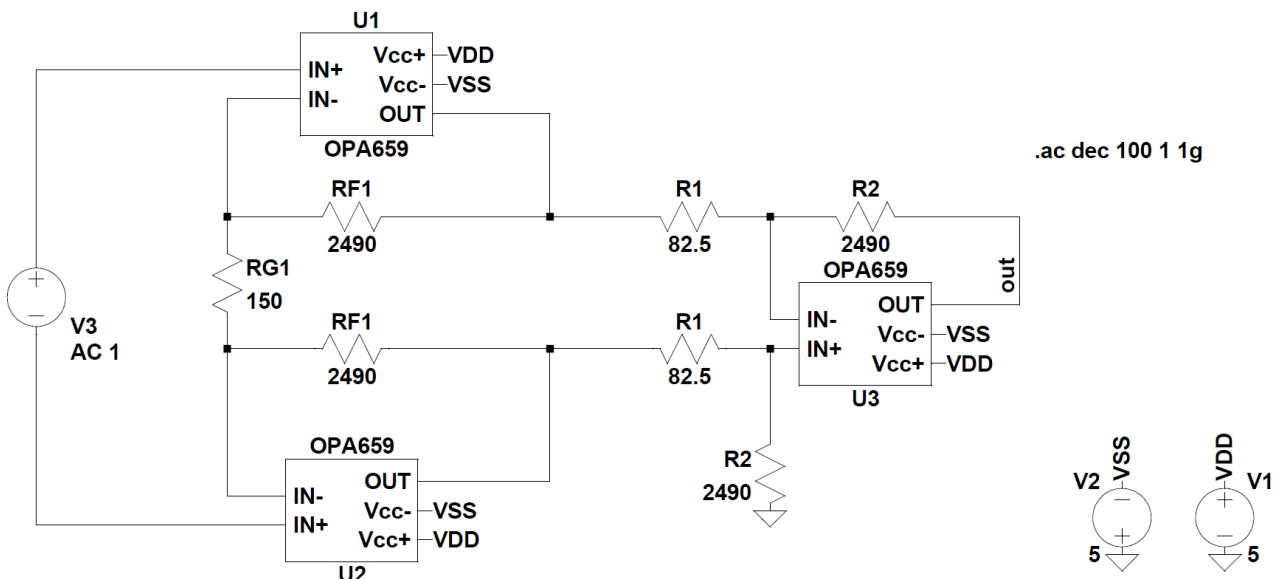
U1
IN+
IN-
Vcc+
Vcc-
OUT
VDD
VSS
OPA659

.ac dec 100 1 1g

RF1
2490
R1
82.5
R2
2490
OPA659
out
OUT
IN-
IN+
Vcc-
Vcc+
VSS
VDD
U3

RG1
150

V3
AC 1

RF1
2490
R1
82.5

R2
2490

OPA659
OUT
IN-
IN+
Vcc-
Vcc+
VSS
VDD
U2

V2
VSS
5

VDD
V1
5